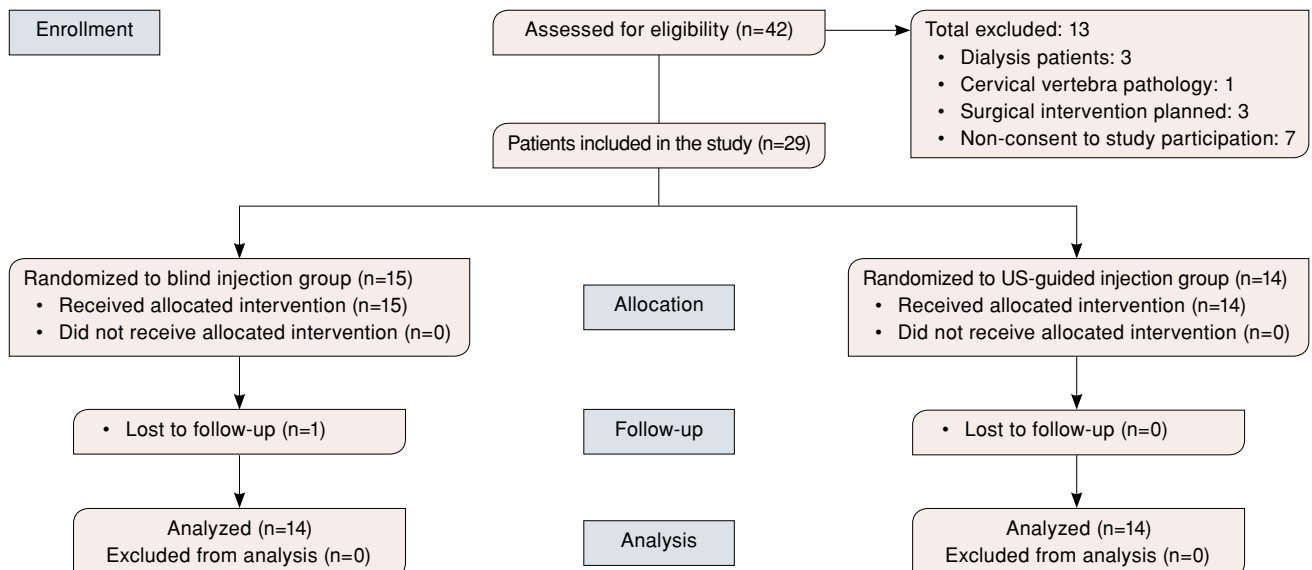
Enrollment

Assessed for eligibility (n=42)

Total excluded: 13
• Dialysis patients: 3
• Cervical vertebra pathology: 1
• Surgical intervention planned: 3
• Non-consent to study participation: 7

Patients included in the study (n=29)

Randomized to blind injection group (n=15)
• Received allocated intervention (n=15)
• Did not receive allocated intervention (n=0)

Allocation

Randomized to US-guided injection group (n=14)
• Received allocated intervention (n=14)
• Did not receive allocated intervention (n=0)

• Lost to follow-up (n=1)

Follow-up

• Lost to follow-up (n=0)

Analyzed (n=14)
Excluded from analysis (n=0)

Analysis

Analyzed (n=14)
Excluded from analysis (n=0)